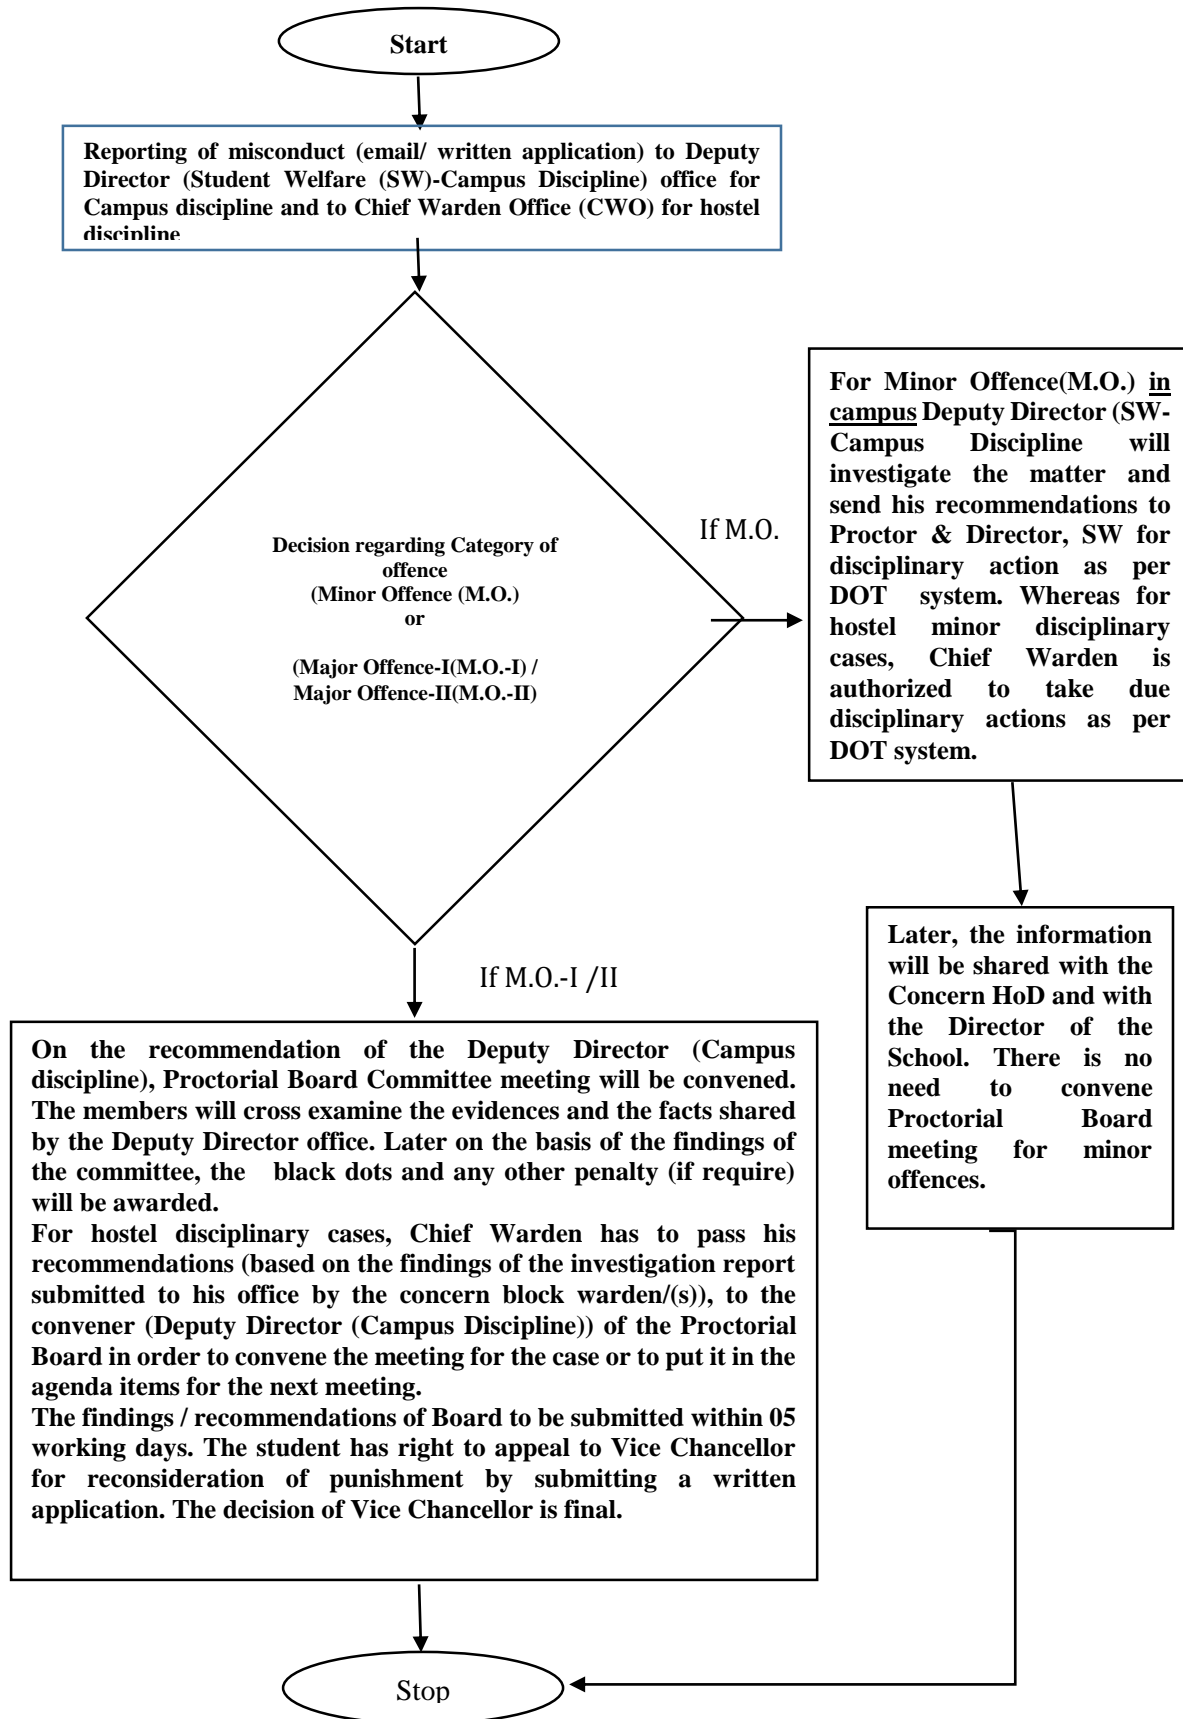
Start

Reporting of misconduct (email/ written application) to Deputy Director (Student Welfare (SW)-Campus Discipline) office for Campus discipline and to Chief Warden Office (CWO) for hostel discipline

Decision regarding Category of offence
(Minor Offence (M.O.)
or

(Major Offence-I(M.O.-I) / Major Offence-II(M.O.-II)

If M.O.

For Minor Offence(M.O.) in campus Deputy Director (SW-Campus Discipline will investigate the matter and send his recommendations to Proctor & Director, SW for disciplinary action as per DOT system. Whereas for hostel minor disciplinary cases, Chief Warden is authorized to take due disciplinary actions as per DOT system.

Later, the information will be shared with the Concern HoD and with the Director of the School. There is no need to convene Proctorial Board meeting for minor offences.

If M.O.-I /II

On the recommendation of the Deputy Director (Campus discipline), Proctorial Board Committee meeting will be convened. The members will cross examine the evidences and the facts shared by the Deputy Director office. Later on the basis of the findings of the committee, the black dots and any other penalty (if require) will be awarded.
For hostel disciplinary cases, Chief Warden has to pass his recommendations (based on the findings of the investigation report submitted to his office by the concern block warden/(s)), to the convener (Deputy Director (Campus Discipline)) of the Proctorial Board in order to convene the meeting for the case or to put it in the agenda items for the next meeting.
The findings / recommendations of Board to be submitted within 05 working days. The student has right to appeal to Vice Chancellor for reconsideration of punishment by submitting a written application. The decision of Vice Chancellor is final.

Stop